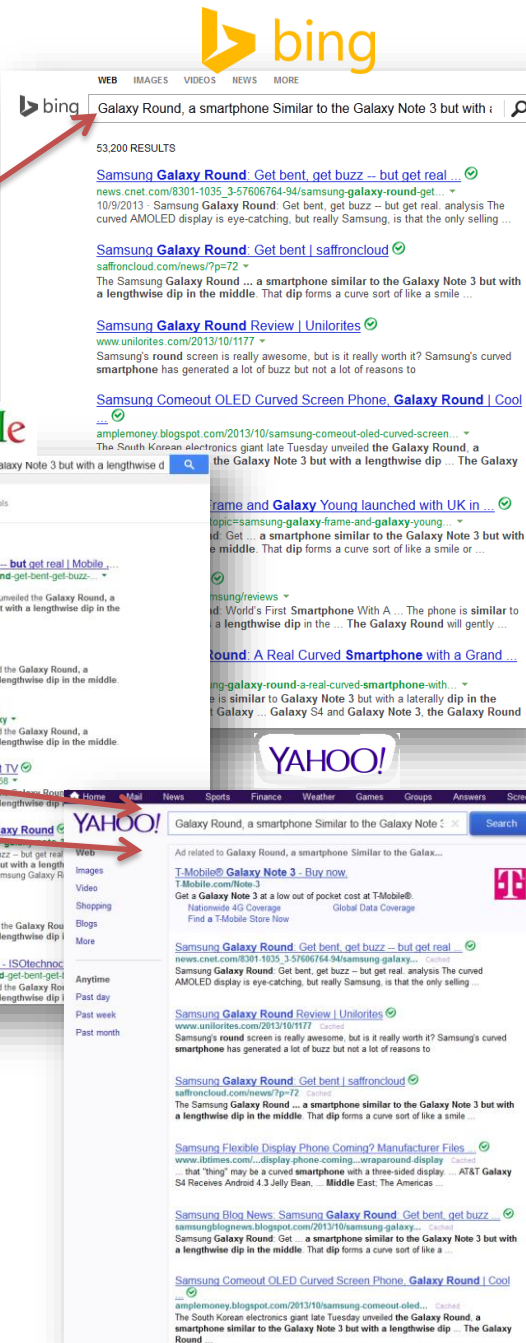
bing

WEB IMAGES VIDEOS NEWS MORE

bing Galaxy Round, a smartphone Similar to the Galaxy Note 3 but with a

53,200 RESULTS

Samsung Galaxy Round: Get bent, get buzz -- but get real ...
news.cnet.com/8301-1035_3-57606764-94/samsung-galaxy-round-get...
10/9/2013 · Samsung Galaxy Round: Get bent, get buzz -- but get real. analysis The curved AMOLED display is eye-catching, but really Samsung, is that the only selling ...

Samsung Galaxy Round: Get bent | saffroncloud
saffroncloud.com/news/?p=72
The Samsung Galaxy Round ... a smartphone similar to the Galaxy Note 3 but with a lengthwise dip in the middle. That dip forms a curve sort of like a smile ...

Samsung Galaxy Round Review | Unilorites
www.unilorites.com/2013/10/1177
Samsung's round screen is really awesome, but is it really worth it? Samsung's curved smartphone has generated a lot of buzz but not a lot of reasons to

Samsung Comeout OLED Curved Screen Phone, Galaxy Round | Cool ...
amplemoney.blogspot.com/2013/10/samsung-comeout-oled-curved-screen...
The South Korean electronics giant late Tuesday unveiled the Galaxy Round, a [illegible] the Galaxy Note 3 but with a lengthwise dip ... The Galaxy

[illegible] Frame and Galaxy Young launched with UK in ...
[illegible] topic=samsung-galaxy-frame-and-galaxy-young...
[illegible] Get ... a smartphone similar to the Galaxy Note 3 but with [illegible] middle. That dip forms a curve sort of like a smile or ...

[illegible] msung/reviews
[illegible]: World's First Smartphone With A ... The phone is similar to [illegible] a lengthwise dip in the ... The Galaxy Round will gently ...

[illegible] Round: A Real Curved Smartphone with a Grand ...
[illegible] e-galaxy-round-a-real-curved-smartphone-with...
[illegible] e is similar to Galaxy Note 3 but with a laterally dip in the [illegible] Galaxy ... Galaxy S4 and Galaxy Note 3, the Galaxy Round

le
alaxy Note 3 but with a lengthwise d
... but get real | Mobile ...
nd-get-bent-get-buzz-...
veiled the Galaxy Round, a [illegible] the lengthwise dip in the
d the Galaxy Round, a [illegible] lengthwise dip in the middle.
d the Galaxy Round, a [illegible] lengthwise dip in the middle.
TV
Round
- ISOtechno
-get-bent-get-buzz-

YAHOO!

Home Mail News Sports Finance Weather Games Groups Answers Scre

YAHOO! Galaxy Round, a smartphone Similar to the Galaxy Note 3 Search

Web Images Video Shopping Blogs More

Anytime Past day Past week Past month

Ad related to Galaxy Round, a smartphone Similar to the Galax...
T-Mobile® Galaxy Note 3 - Buy now.
T-Mobile.com/Note-3
Get a Galaxy Note 3 at a low out of pocket cost at T-Mobile®.
Nationwide 4G Coverage Global Data Coverage
Find a T-Mobile Store Now

Samsung Galaxy Round: Get bent, get buzz -- but get real ...
news.cnet.com/8301-1035_3-57606764-94/samsung-galaxy... Cached
Samsung Galaxy Round: Get bent, get buzz -- but get real. analysis The curved AMOLED display is eye-catching, but really Samsung, is that the only selling ...

Samsung Galaxy Round Review | Unilorites
www.unilorites.com/2013/10/1177 Cached
Samsung's round screen is really awesome, but is it really worth it? Samsung's curved smartphone has generated a lot of buzz but not a lot of reasons to

Samsung Galaxy Round: Get bent | saffroncloud
saffroncloud.com/news/?p=72 Cached
The Samsung Galaxy Round ... a smartphone similar to the Galaxy Note 3 but with a lengthwise dip in the middle. That dip forms a curve sort of like a smile ...

Samsung Flexible Display Phone Coming? Manufacturer Files ...
www.ibtimes.com/...display-phone-coming...wraparound-display Cached
... that "thing" may be a curved smartphone with a three-sided display. ... AT&T Galaxy S4 Receives Android 4.3 Jelly Bean, ... Middle East; The Americas ...

Samsung Blog News: Samsung Galaxy Round: Get bent, get buzz ...
samsungblognews.blogspot.com/2013/10/samsung-galaxy... Cached
Samsung Galaxy Round: Get ... a smartphone similar to the Galaxy Note 3 but with a lengthwise dip in the middle. That dip forms a curve sort of like a ...

Samsung Comeout OLED Curved Screen Phone, Galaxy Round | Cool ...
amplemoney.blogspot.com/2013/10/samsung-comeout-oled... Cached
The South Korean electronics giant late Tuesday unveiled the Galaxy Round, a smartphone similar to the Galaxy Note 3 but with a lengthwise dip ... The Galaxy Round ...